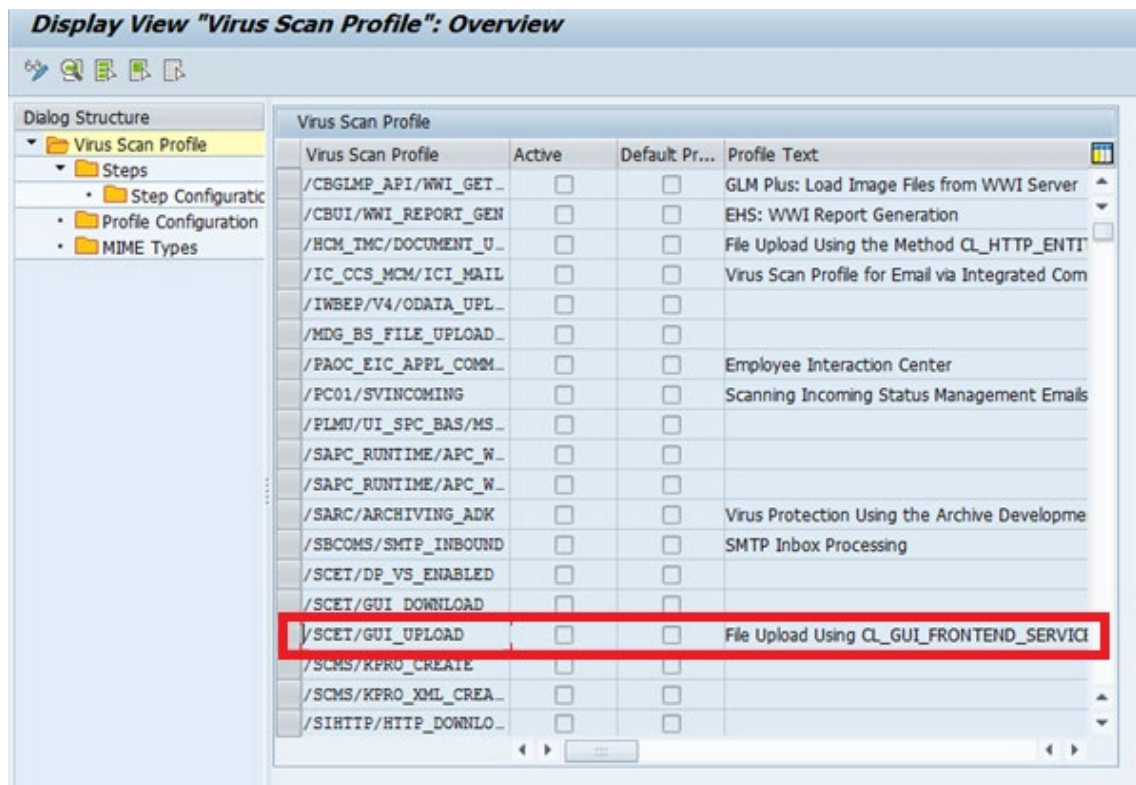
Display View "Virus Scan Profile": Overview

Dialog Structure
Virus Scan Profile
Steps
Step Configuratic
Profile Configuration
MIME Types

Virus Scan Profile

| Virus Scan Profile | Active | Default Pr... | Profile Text |
|---|---|---|---|
| /CBGLMP_API/WWI_GET_ | | | GLM Plus: Load Image Files from WWI Server |
| /CBUI/WWI_REPORT_GEN | | | EHS: WWI Report Generation |
| /HCM_TMC/DOCUMENT_U_ | | | File Upload Using the Method CL_HTTP_ENTIT |
| /IC_CCS_MCM/ICI_MAIL | | | Virus Scan Profile for Email via Integrated Com |
| /IWBEP/V4/ODATA_UPL_ | | | |
| /MDG_BS_FILE_UPLOAD_ | | | |
| /PAOC_EIC_APPL_COMM_ | | | Employee Interaction Center |
| /PC01/SVINCOMING | | | Scanning Incoming Status Management Emails |
| /PLMU/UI_SPC_BAS/MS_ | | | |
| /SAPC_RUNTIME/APC_W_ | | | |
| /SAPC_RUNTIME/APC_W_ | | | |
| /SARC/ARCHIVING_ADK | | | Virus Protection Using the Archive Developme |
| /SBCOMS/SMTP_INBOUND | | | SMTP Inbox Processing |
| /SCET/DP_VS_ENABLED | | | |
| /SCET/GUI_DOWNLOAD | | | |
| /SCET/GUI_UPLOAD | | | File Upload Using CL_GUI_FRONTEND_SERVICE |
| /SCMS/KPRO_CREATE | | | |
| /SCMS/KPRO_XML_CREA_ | | | |
| /SIHTTP/HTTP_DOWNLO_ | | | |